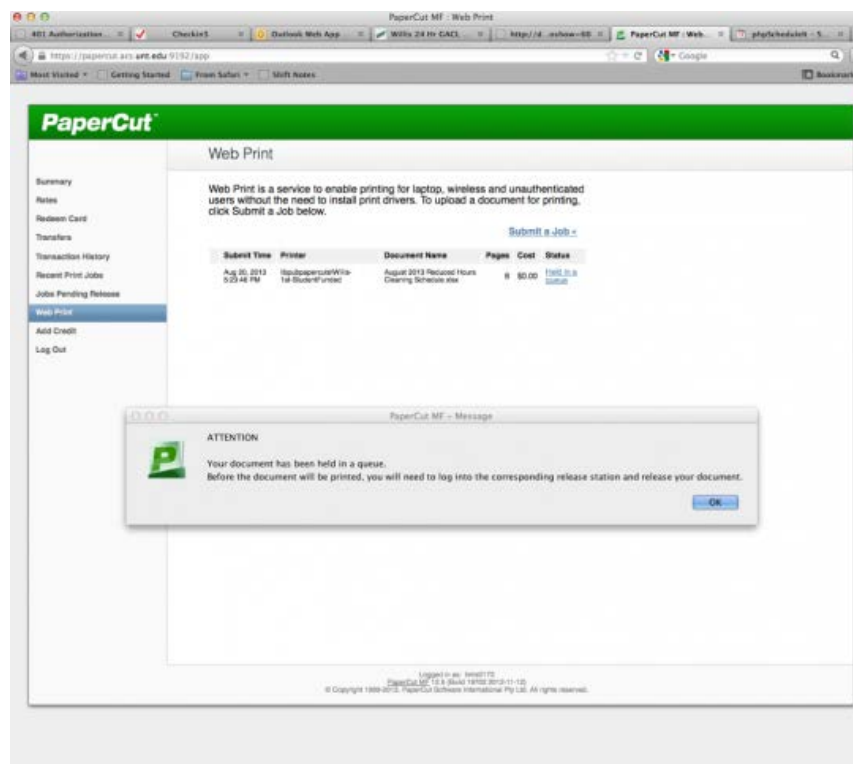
PaperCut MF : Web Print

401 Authorization... | CheckinS | Outlook Web App | Willis 24 Hr CACL | http://d...owhow=60 | PaperCut MF : Web... | phpScheduleIt - S...

https://papercut.acs.unt.edu:9192/app

Google

Most Visited | Getting Started | From Safari | Shift Notes

Bookmarks

PaperCut

Web Print

Summary
Rates
Redeem Card
Transfers
Transaction History
Recent Print Jobs
Jobs Pending Release
Web Print
Add Credit
Log Out

Web Print is a service to enable printing for laptop, wireless and unauthenticated users without the need to install print drivers. To upload a document for printing, click Submit a Job below.

Submit a Job »

| Submit Time | Printer | Document Name | Pages | Cost | Status |
|---|---|---|---|---|---|
| Aug 20, 2013 5:23:46 PM | \\spubpapercut\Willis-1st-StudentFunded | August 2013 Reduced Hours Cleaning Schedule.xlsx | 8 | $0.00 | Held in a queue |

PaperCut MF – Message

ATTENTION

Your document has been held in a queue.
Before the document will be printed, you will need to log into the corresponding release station and release your document.

OK

Logged in as: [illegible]
PaperCut MF 13.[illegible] (Build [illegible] 2013-11-12)
© Copyright 1999-2013. PaperCut Software International Pty Ltd. All rights reserved.